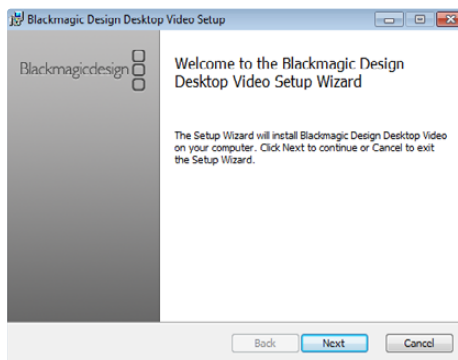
Blackmagic Design Desktop Video Setup

Blackmagicdesign

Welcome to the Blackmagic Design Desktop Video Setup Wizard

The Setup Wizard will install Blackmagic Design Desktop Video on your computer. Click Next to continue or Cancel to exit the Setup Wizard.

Back Next Cancel